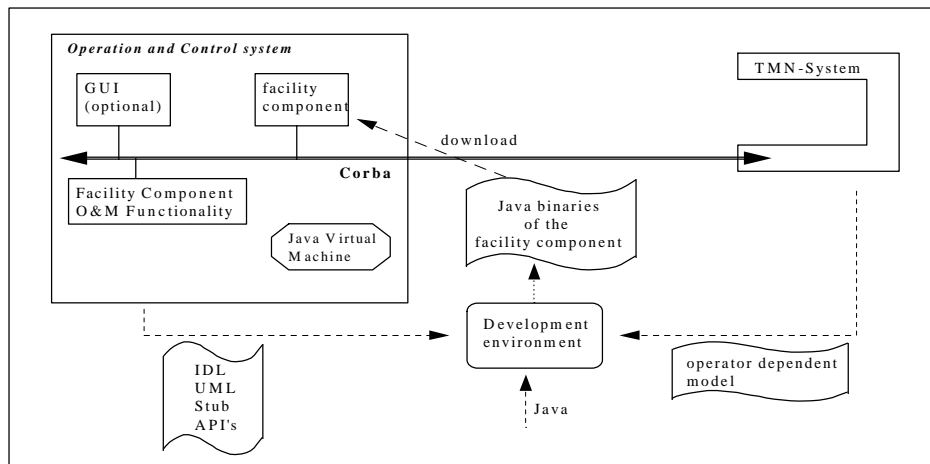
Operation and Control system

GUI (optional)

facility component

TMN-System

download

Corba

Facility Component O&M Functionality

Java binaries of the facility component

Java Virtual Machine

Development environment

IDL
UML
Stub
API's

operator dependent model

Java